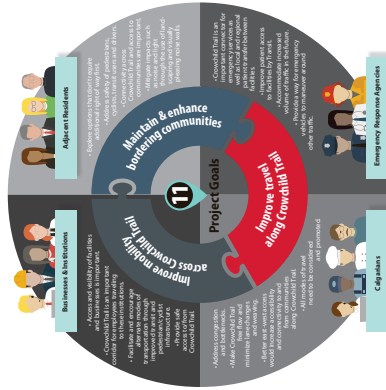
Adjacent Residents

Emergency Response Agencies

Businesses & Institutions

Cal-goers

Maintain & enhance bordering communities

Improve travel along Crowchild Trail

Improve mobility across Crowchild Trail

11

Project Goals

• Explore options that don't require additional right-of-way from neighbourhoods.

• Address safety of pedestrians, cyclists, and drivers.

• Crowchild Trail and access to and from the communities

• Mitigate impacts to traffic noise and views, through the use of landscaping and visually appealing.

• Crowchild Trail is an important connector for emergency services and emergency access to hospitals.

• Improve patient access to facilities by Transit.

• Accommodate increased volume of traffic in the future.

• Provide a way for emergency vehicles to maneuver around other traffic.

• Access and visibility of facilities are important to businesses.

• Crowchild Trail is an important corridor for employees traveling to institutions.

• Facilitate and encourage different modes of transportation through improvements in pedestrian/cyclist infrastructure.

• Provide safe access to/from Crowchild Trail.

• Address congestion and improve travel.

• Make Crowchild Trail flow and minimize time spent in traffic and waiting.

• Better access and connectivity would increase accessibility and convenience of trips from communities along Crowchild Trail.

• All modes of travel need to be considered and connected.